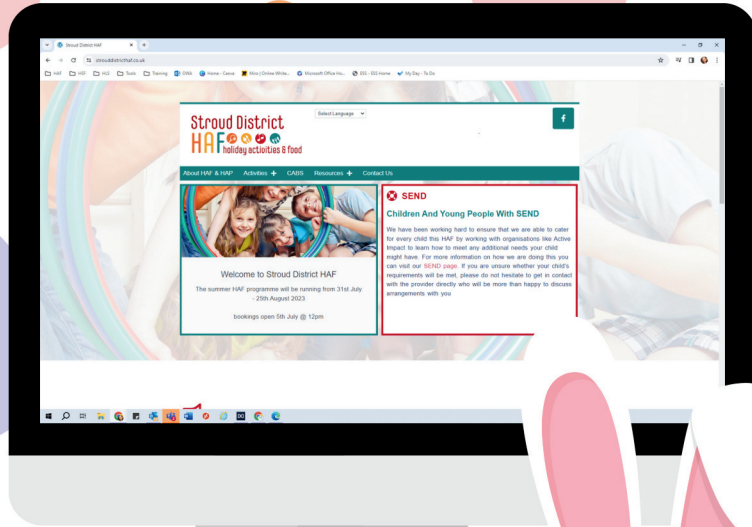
Stroud District HAF

stroudistricthaf.co.uk

HAF HSF HLS Tools Training OWA Home - Canva Miro | Online White... Microsoft Office Ho... ESS - ESS Home My Day - To Do

Stroud District HAF holiday activities & food

Select Language

f

About HAF & HAP Activities + CABS Resources + Contact Us

Welcome to Stroud District HAF

The summer HAF programme will be running from 31st July - 25th August 2023

bookings open 5th July @ 12pm

SEND

Children And Young People With SEND

We have been working hard to ensure that we are able to cater for every child this HAF by working with organisations like Active Impact to learn how to meet any additional needs your child might have. For more information on how we are doing this you can visit our SEND page. If you are unsure whether your child's requirements will be met, please do not hesitate to get in contact with the provider directly who will be more than happy to discuss arrangements with you